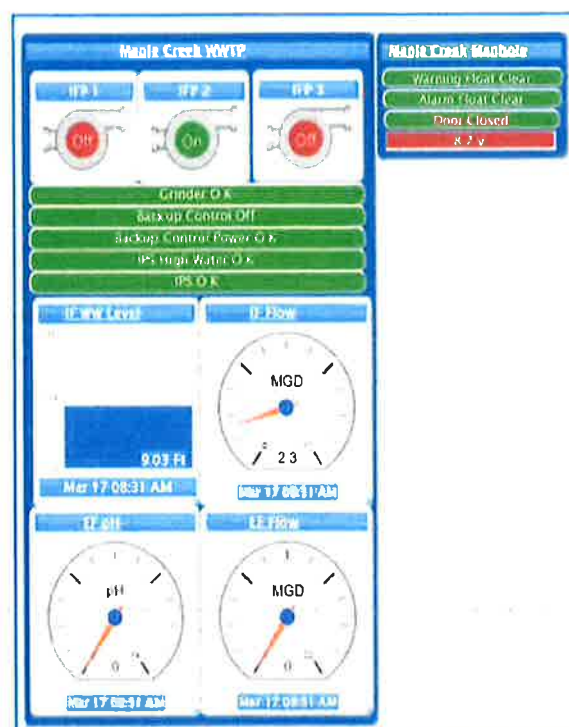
Maple Creek WWTP

IFP 1
Off

IFP 2
On

IFP 3
Off

Grinder O.K.
Backup Control Off
Backup Control Power O.K.
IPS High Water O.K.
IPS O.K.

IF WW Level
9.03 Ft
Mar 17 08:31 AM

IF Flow
MGD
0
2.3
Mar 17 08:31 AM

EF pH
pH
0
14
Mar 17 08:31 AM

EF Flow
MGD
0
Mar 17 08:31 AM

Maple Creek Manhole
Warning Float Clear
Alarm Float Clear
Door Closed
8.7 v